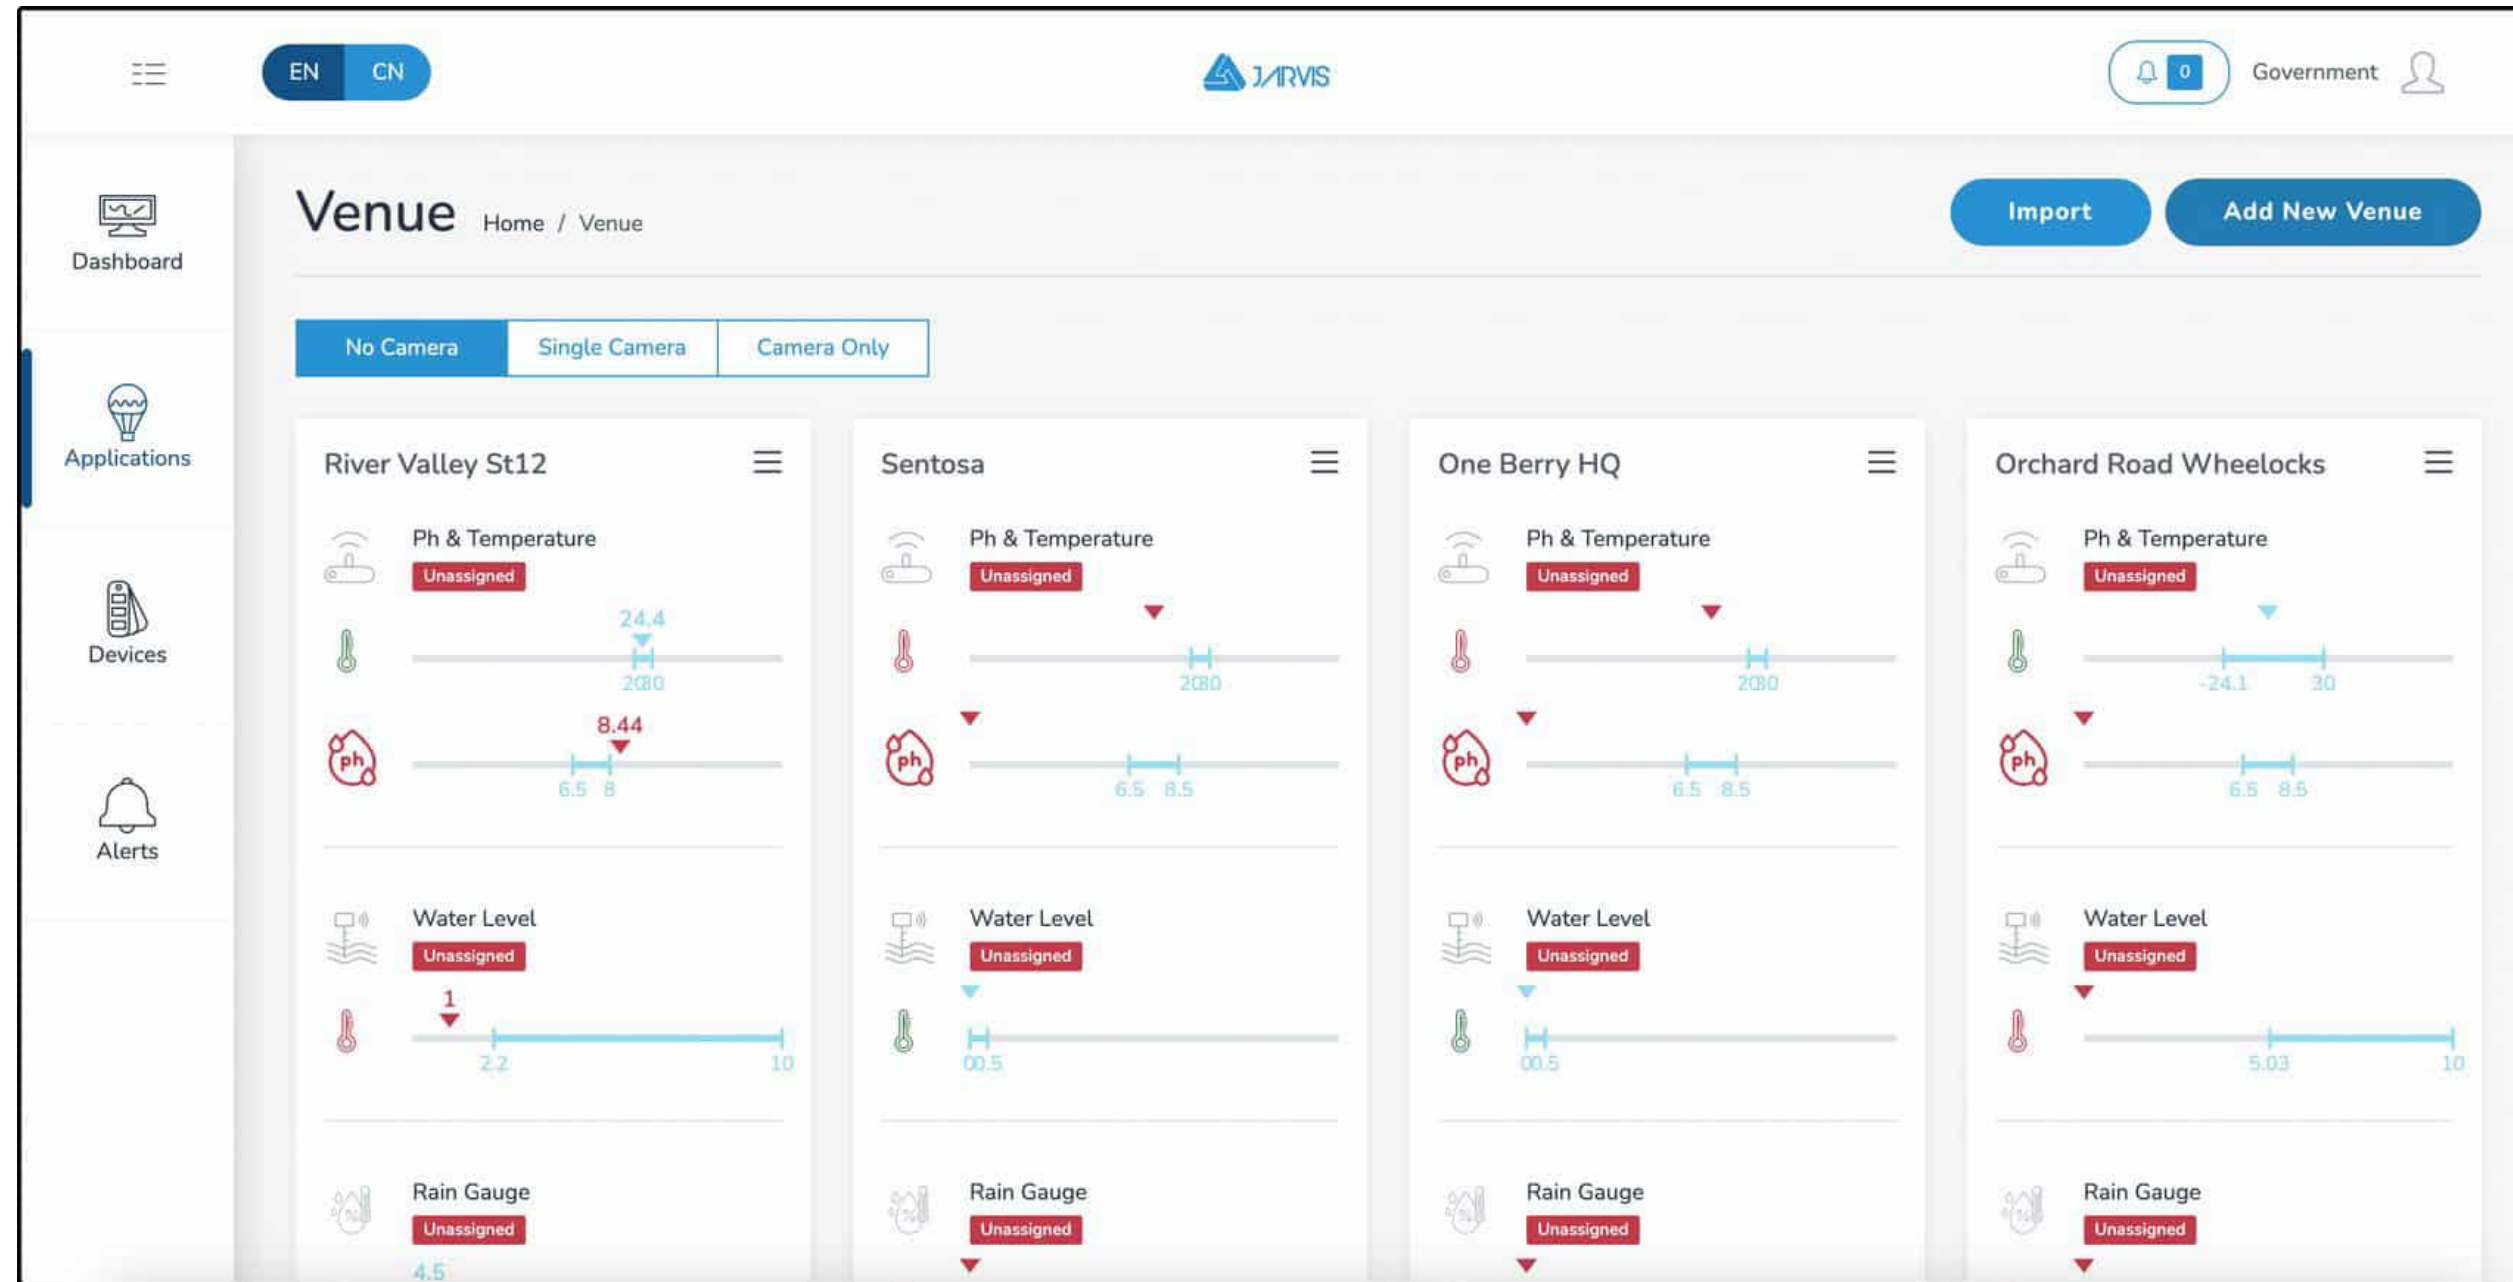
EN CN

JARVIS

0 Government

Dashboard

Applications

Devices

Alerts

Venue Home / Venue

Import Add New Venue

No Camera Single Camera Camera Only

River Valley St12

Ph & Temperature
Unassigned
24.4
20 30
8.44
6.5 8

Water Level
Unassigned
1
2.2 10

Rain Gauge
Unassigned
4.5

Sentosa

Ph & Temperature
Unassigned
20 30
6.5 8.5

Water Level
Unassigned
0 0.5

Rain Gauge
Unassigned

One Berry HQ

Ph & Temperature
Unassigned
20 30
6.5 8.5

Water Level
Unassigned
0 0.5

Rain Gauge
Unassigned

Orchard Road Wheelocks

Ph & Temperature
Unassigned
-24.1 30
6.5 8.5

Water Level
Unassigned
5.03 10

Rain Gauge
Unassigned